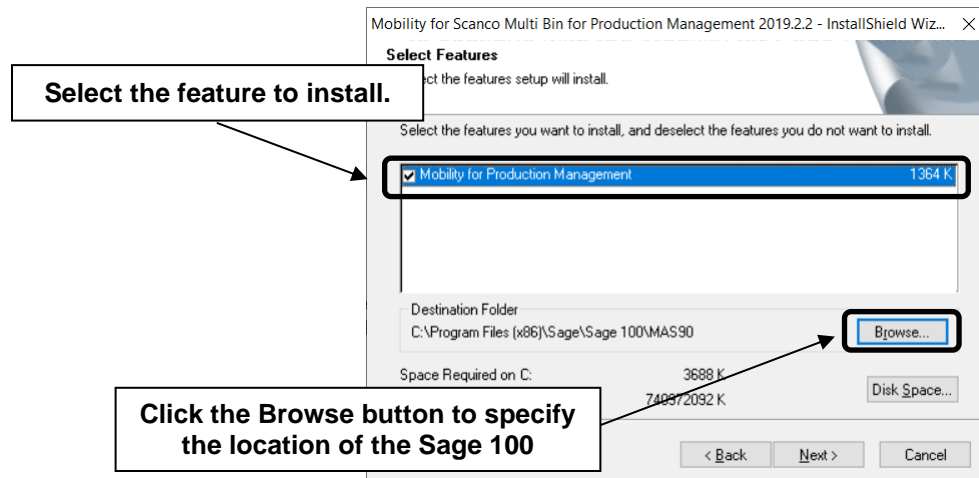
Mobility for Scanco Multi Bin for Production Management 2019.2.2 - InstallShield Wiz... ×

Select Features

Select the feature to install.

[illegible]ect the features setup will install.

Select the features you want to install, and deselect the features you do not want to install.

Mobility for Production Management 1364 K

Destination Folder
C:\Program Files (x86)\Sage\Sage 100\MAS90

Browse...

Space Required on C: 3688 K

740372092 K

Disk Space...

Click the Browse button to specify the location of the Sage 100

< Back Next > Cancel